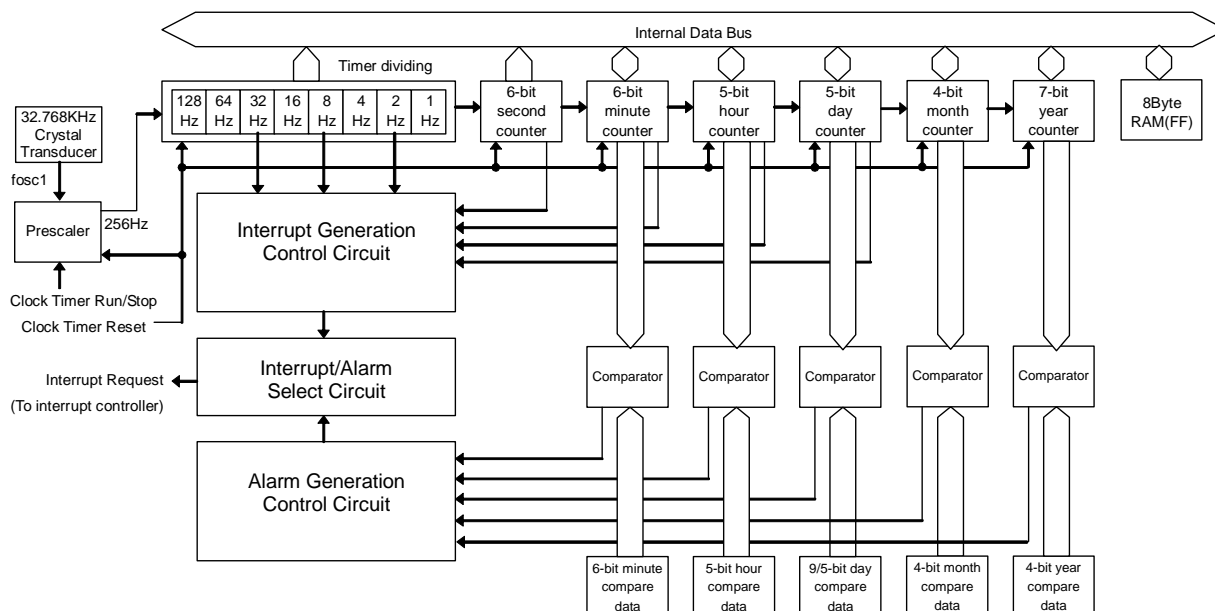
Internal Data Bus

Timer dividing

32.768KHz Crystal Transducer

fosc1

Prescaler

256Hz

| 128 Hz | 64 Hz | 32 Hz | 16 Hz | 8 Hz | 4 Hz | 2 Hz | 1 Hz |
|---|---|---|---|---|---|---|---|

6-bit second counter

6-bit minute counter

5-bit hour counter

5-bit day counter

4-bit month counter

7-bit year counter

8Byte RAM(FF)

Interrupt Generation Control Circuit

Clock Timer Run/Stop

Clock Timer Reset

Interrupt/Alarm Select Circuit

Interrupt Request

(To interrupt controller)

Alarm Generation Control Circuit

Comparator

Comparator

Comparator

Comparator

Comparator

6-bit minute compare data

5-bit hour compare data

9/5-bit day compare data

4-bit month compare data

4-bit year compare data